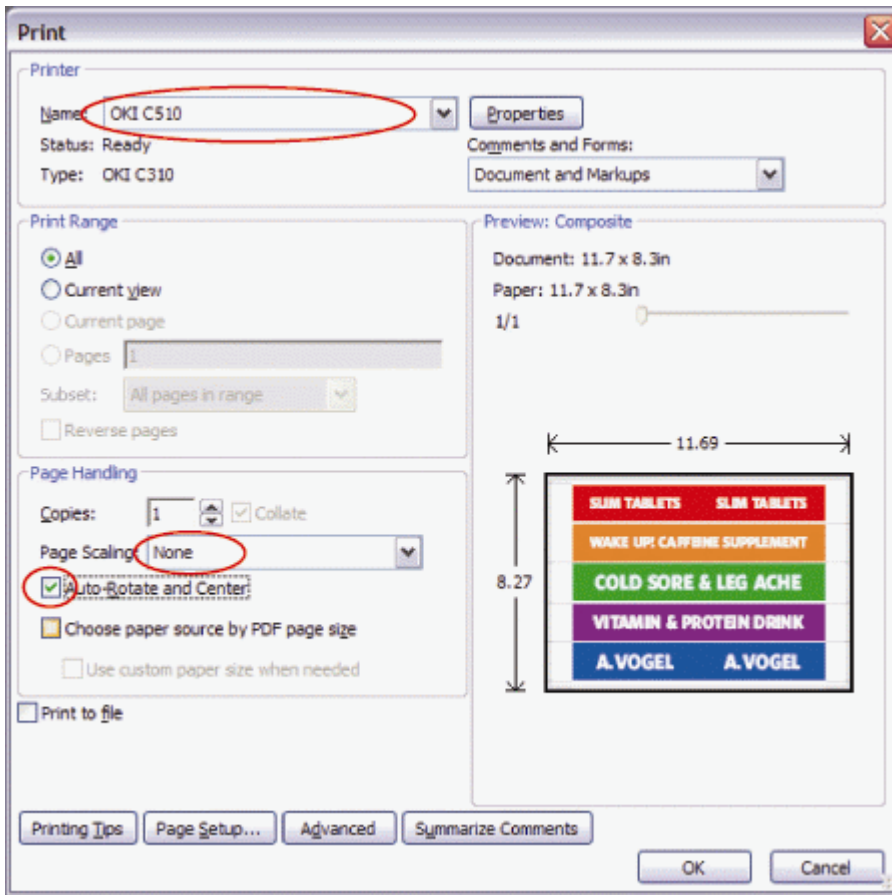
Print

Printer

Name: OKI C510

Properties

Status: Ready

Type: OKI C310

Comments and Forms:

Document and Markups

Print Range

All

Current view

Current page

Pages 1

Subset: All pages in range

Reverse pages

Preview: Composite

Document: 11.7 x 8.3in

Paper: 11.7 x 8.3in

1/1

11.69

8.27

SLIM TABLETS SLIM TABLETS

WAKE UP! CAFFEINE SUPPLEMENT

COLD SORE & LEG ACHE

VITAMIN & PROTEIN DRINK

A.VOGEL A.VOGEL

Page Handling

Copies: 1

Collate

Page Scaling: None

Auto-Rotate and Center

Choose paper source by PDF page size

Use custom paper size when needed

Print to file

Printing Tips

Page Setup...

Advanced

Summarize Comments

OK

Cancel